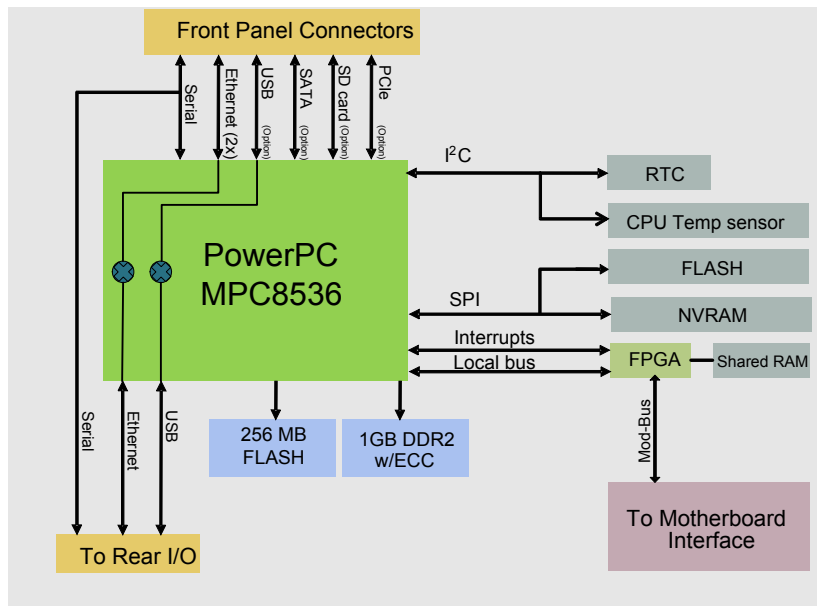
Front Panel Connectors

Serial

Ethernet (2x)

USB (Option)

SATA (Option)

SD card (Option)

PCIe (Option)

$I^2C$

RTC

CPU Temp sensor

PowerPC
MPC8536

FLASH

SPI

NVRAM

Interrupts

Local bus

FPGA

Shared RAM

Serial

Ethernet

USB

256 MB
FLASH

1GB DDR2
w/ECC

Mod-Bus

To Motherboard
Interface

To Rear I/O